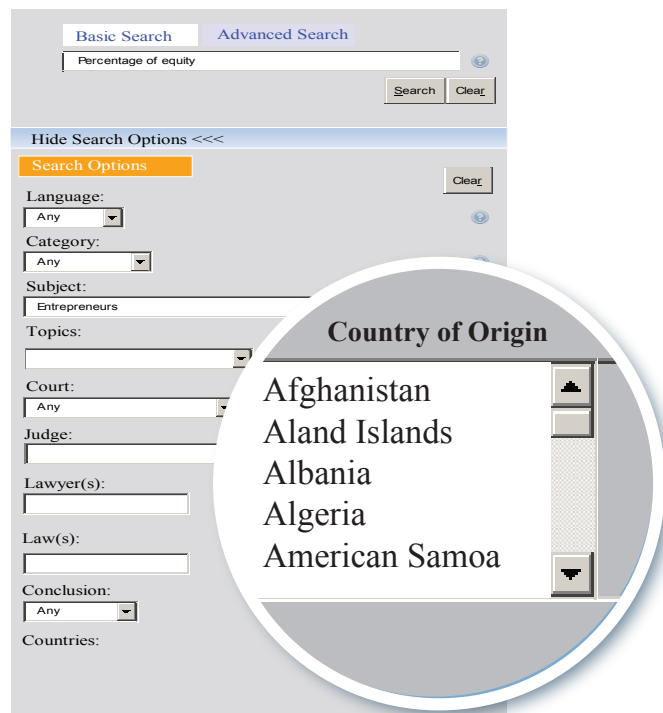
Basic Search
Advanced Search
Percentage of equity
Search
Clear
Hide Search Options <<<
Search Options
Clear
Language:
Any
Category:
Any
Subject:
Entrepreneurs
Topics:
Court:
Any
Judge:
Lawyer(s):
Law(s):
Conclusion:
Any
Countries:

Country of Origin
Afghanistan
Aland Islands
Albania
Algeria
American Samoa